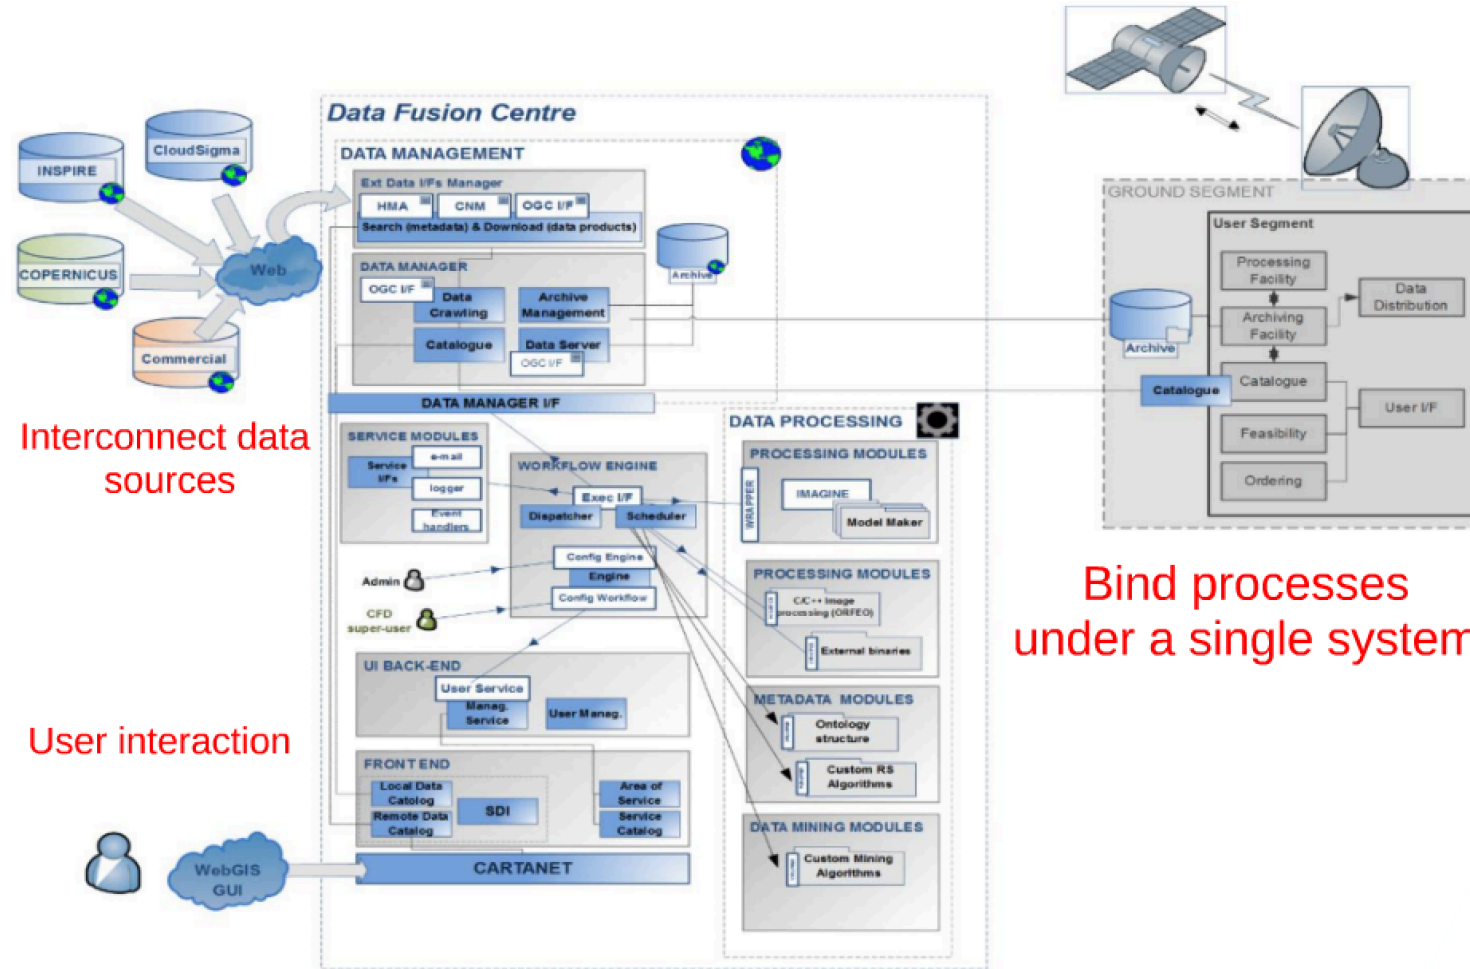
INSPIRE

CloudSigma

COPERNICUS

Web

Commercial

Interconnect data sources

Data Fusion Centre

DATA MANAGEMENT

Ext Data I/Fs Manager

HMA

CNM

OGC I/F

Search (metadata) & Download (data products)

Archive

DATA MANAGER

OGC I/F

Data Crawling

Archive Management

Catalogue

Data Server

OGC I/F

DATA MANAGER I/F

SERVICE MODULES

Service I/Fs

e-mail

logger

Event handlers

WORKFLOW ENGINE

Exec I/F

Dispatcher

Scheduler

Config Engine

Engine

Config Workflow

Admin

CFD super-user

UI BACK-END

User Service

Manag. Service

User Manag.

FRONT END

Local Data Catalog

Remote Data Catalog

SDI

Area of Service

Service Catalog

CARTANET

WebGIS GUI

User interaction

DATA PROCESSING

PROCESSING MODULES

WRAPPER

IMAGINE

Model Maker

PROCESSING MODULES

C/C++ Image processing (ORFEO)

External binaries

METADATA MODULES

Ontology structure

Custom RS Algorithms

DATA MINING MODULES

Custom Mining Algorithms

GROUND SEGMENT

User Segment

Processing Facility

Archiving Facility

Data Distribution

Archive

Catalogue

Catalogue

User I/F

Feasibility

Ordering

Bind processes under a single system